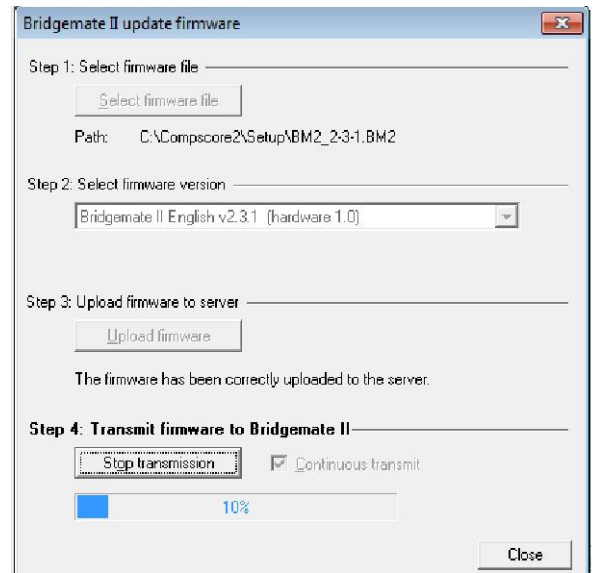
Bridgemate II update firmware

Step 1: Select firmware file

Select firmware file

Path: C:\Compscore2\Setup\BM2_2-3-1.BM2

Step 2: Select firmware version

Bridgemate II English v2.3.1 (hardware 1.0)

Step 3: Upload firmware to server

Upload firmware

The firmware has been correctly uploaded to the server.

Step 4: Transmit firmware to Bridgemate II

Stop transmission

Continuous transmit

10%

Close